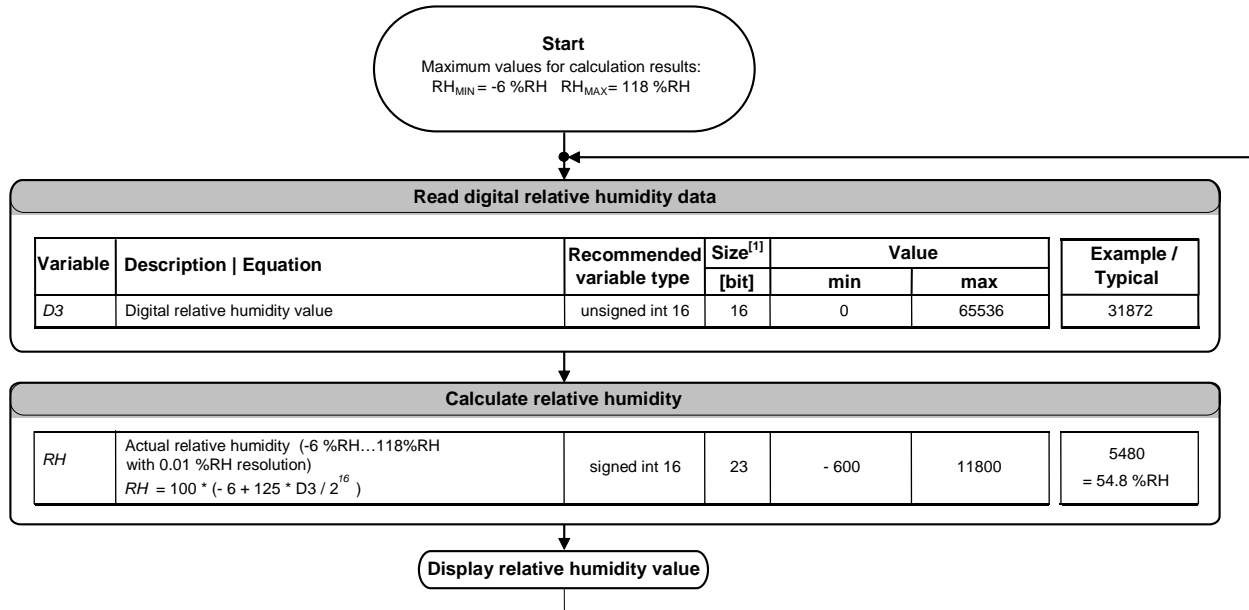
**Start**
Maximum values for calculation results:
$RH_{MIN}$ = -6 %RH  $RH_{MAX}$ = 118 %RH

**Read digital relative humidity data**

| Variable | Description \| Equation | Recommended variable type | Size$^{[1]}$ [bit] | Value min | Value max | Example / Typical |
|---|---|---|---|---|---|---|
| D3 | Digital relative humidity value | unsigned int 16 | 16 | 0 | 65536 | 31872 |

**Calculate relative humidity**

| | | | | | | |
|---|---|---|---|---|---|---|
| RH | Actual relative humidity (-6 %RH…118%RH with 0.01 %RH resolution) $RH = 100 * (- 6 + 125 * D3 / 2^{16})$ | signed int 16 | 23 | - 600 | 11800 | 5480 = 54.8 %RH |

**Display relative humidity value**